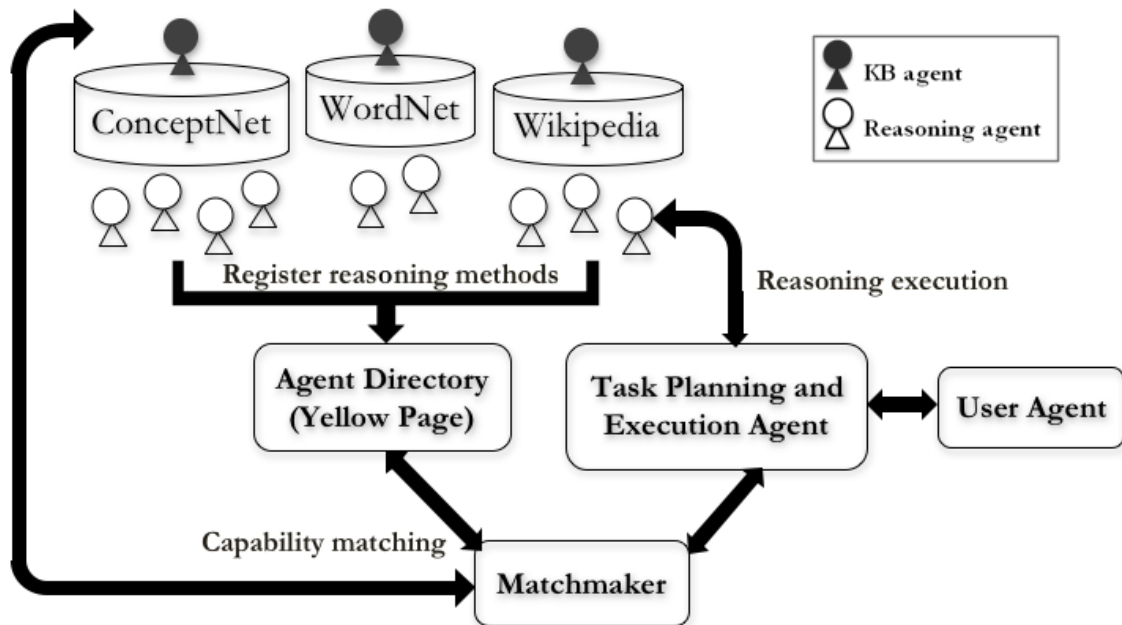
ConceptNet

WordNet

Wikipedia

KB agent

Reasoning agent

Register reasoning methods

Reasoning execution

Agent Directory (Yellow Page)

Task Planning and Execution Agent

User Agent

Capability matching

Matchmaker